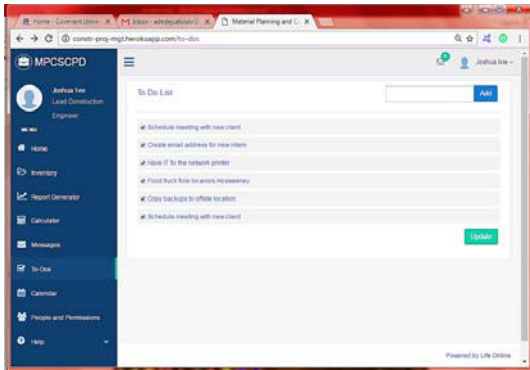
Home - Covenant Unive ×
Inbox - adedejiadvisor@ ×
Material Planning and C ×

constr-proj-mgt.herokuapp.com/to-dos

MPCSCPD

Joshua Ive
Lead Construction Engineer

Home
Inventory
Report Generator
Calculator
Messages
To-Dos
Calendar
People and Permissions
Help

Joshua Ive

To Do List

Add

Schedule meeting with new client
Create email address for new intern
Have IT fix the network printer
Food truck fixie locavors mcsweeney
Copy backups to offsite location
Schedule meeting with new client

Update

Powered by Life Online